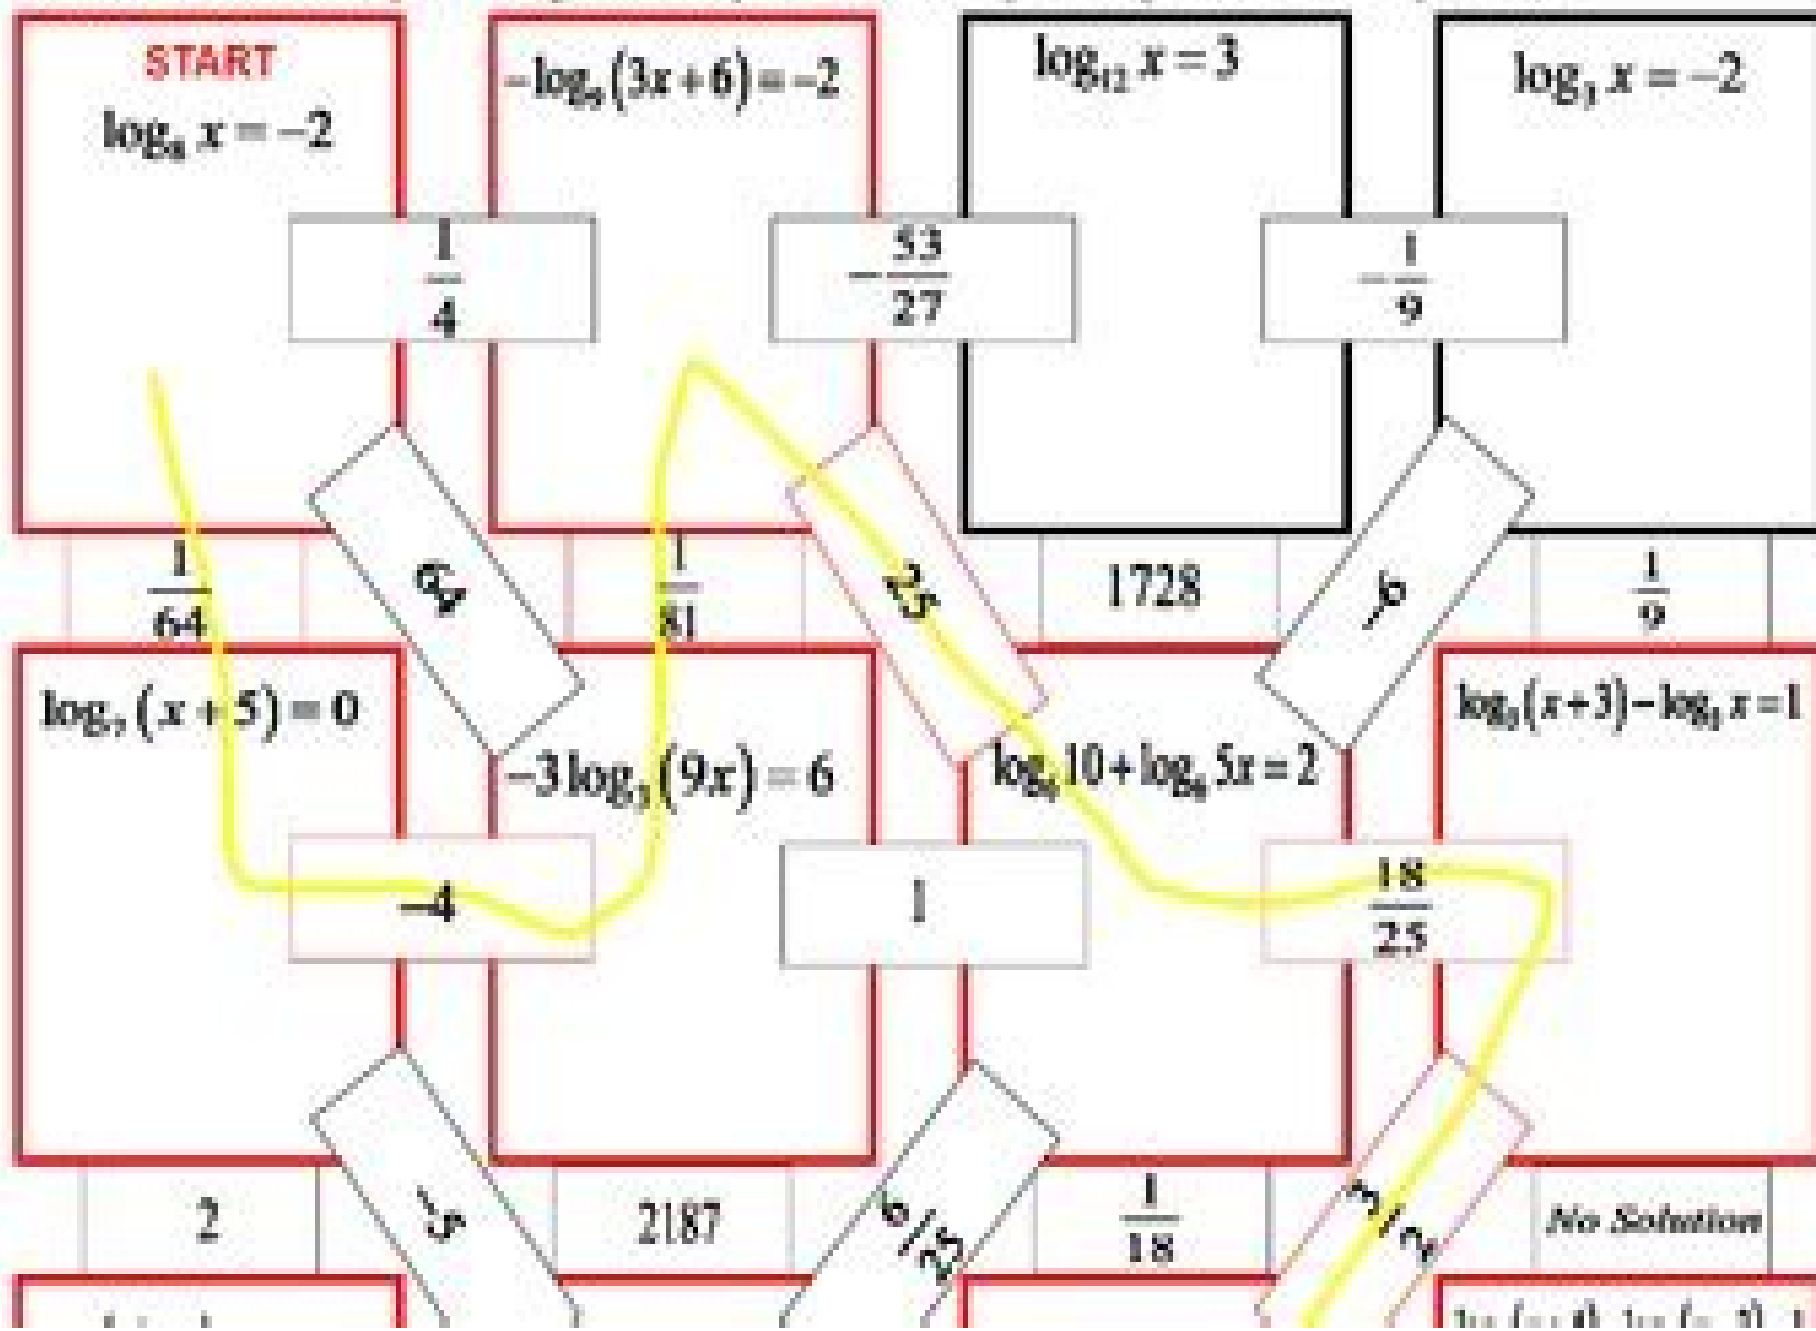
START
$\log_8 x = -2$

$-\log_9(3x+6) = -2$

$\log_{12} x = 3$

$\log_3 x = -2$

$\frac{1}{4}$

$-\frac{53}{27}$

$-\frac{1}{9}$

$\frac{1}{64}$

$\frac{8}{3}$

$\frac{1}{81}$

$\frac{25}{3}$

1728

$\frac{1}{6}$

$\frac{1}{9}$

$\log_9(x+5) = 0$

$-3\log_3(9x) = 6$

$\log_6 10 + \log_6 5x = 2$

$\log_9(x+3) - \log_9 x = 1$

$-4$

1

$\frac{18}{25}$

2

$\frac{1}{3}$

2187

$\frac{6}{25}$

$\frac{1}{18}$

$\frac{3}{8}$

No Solution

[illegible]